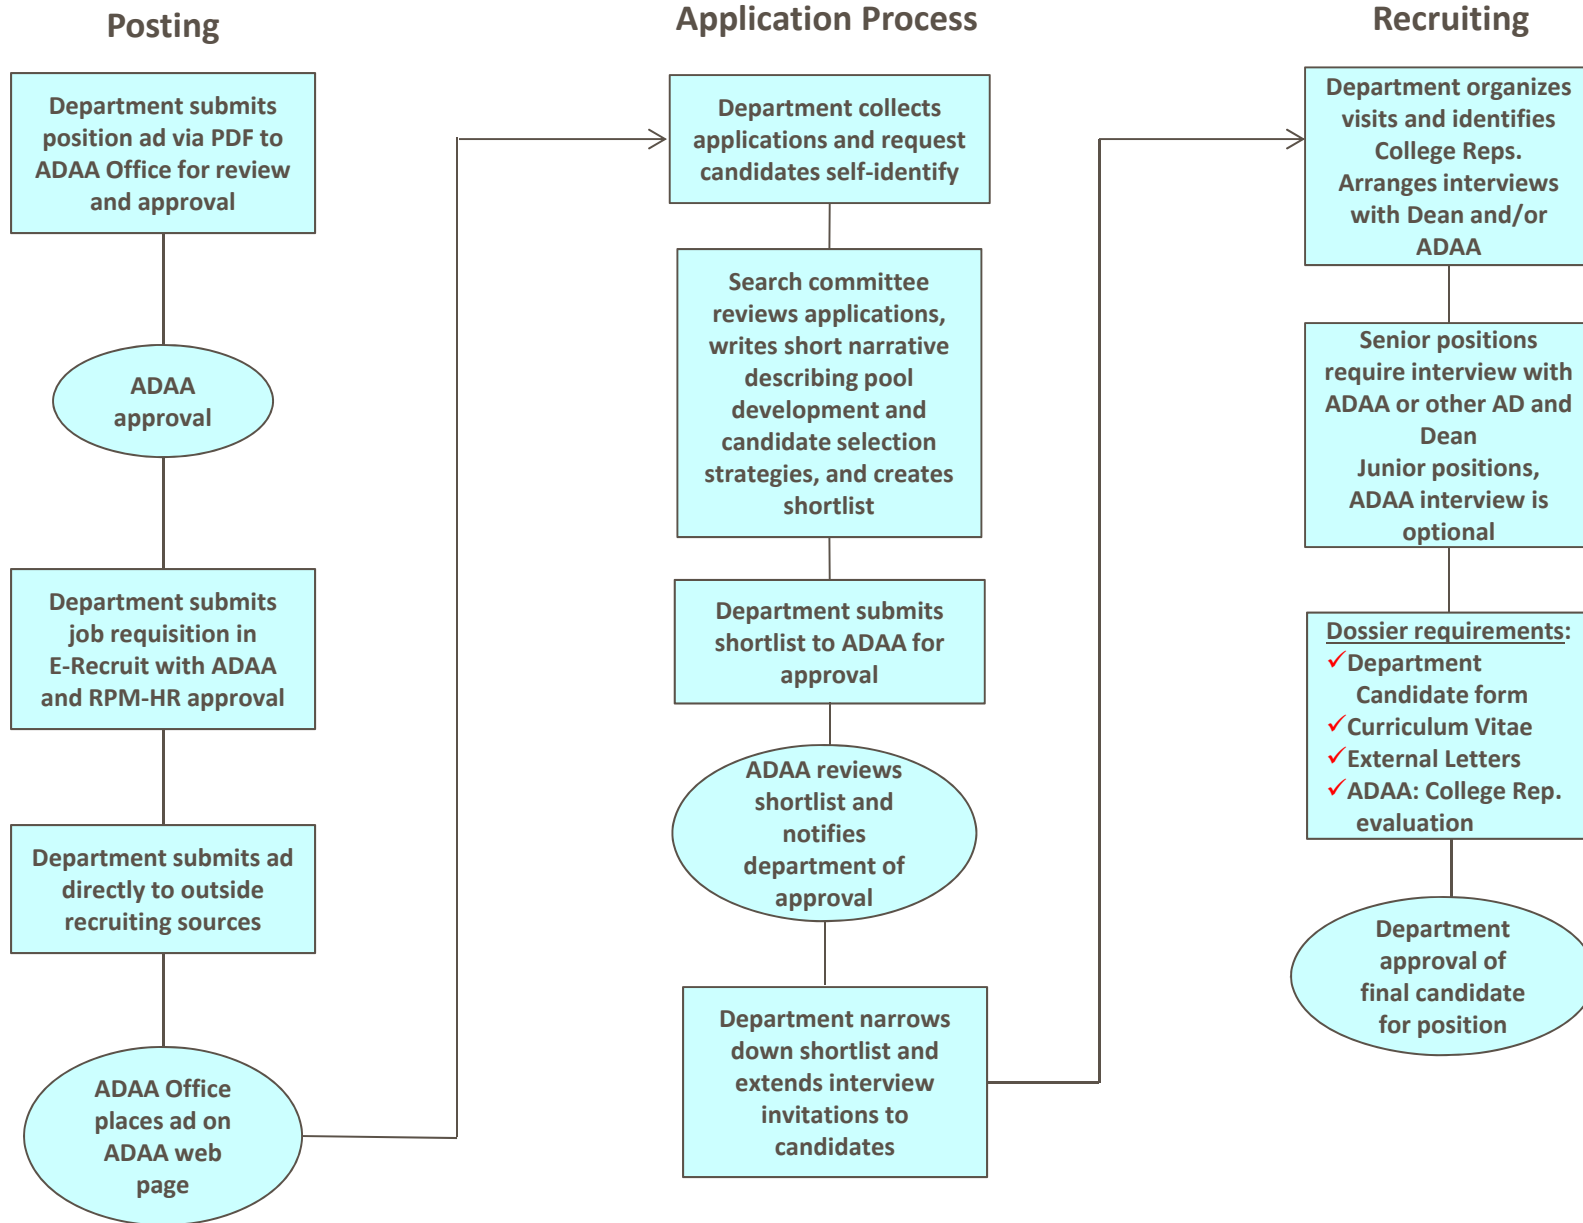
Posting

Department submits position ad via PDF to ADAA Office for review and approval

ADAA approval

Department submits job requisition in E-Recruit with ADAA and RPM-HR approval

Department submits ad directly to outside recruiting sources

ADAA Office places ad on ADAA web page

Application Process

Department collects applications and request candidates self-identify

Search committee reviews applications, writes short narrative describing pool development and candidate selection strategies, and creates shortlist

Department submits shortlist to ADAA for approval

ADAA reviews shortlist and notifies department of approval

Department narrows down shortlist and extends interview invitations to candidates

Recruiting

Department organizes visits and identifies College Reps. Arranges interviews with Dean and/or ADAA

Senior positions require interview with ADAA or other AD and Dean
Junior positions, ADAA interview is optional

Dossier requirements:
✓Department Candidate form
✓Curriculum Vitae
✓External Letters
✓ADAA: College Rep. evaluation

Department approval of final candidate for position